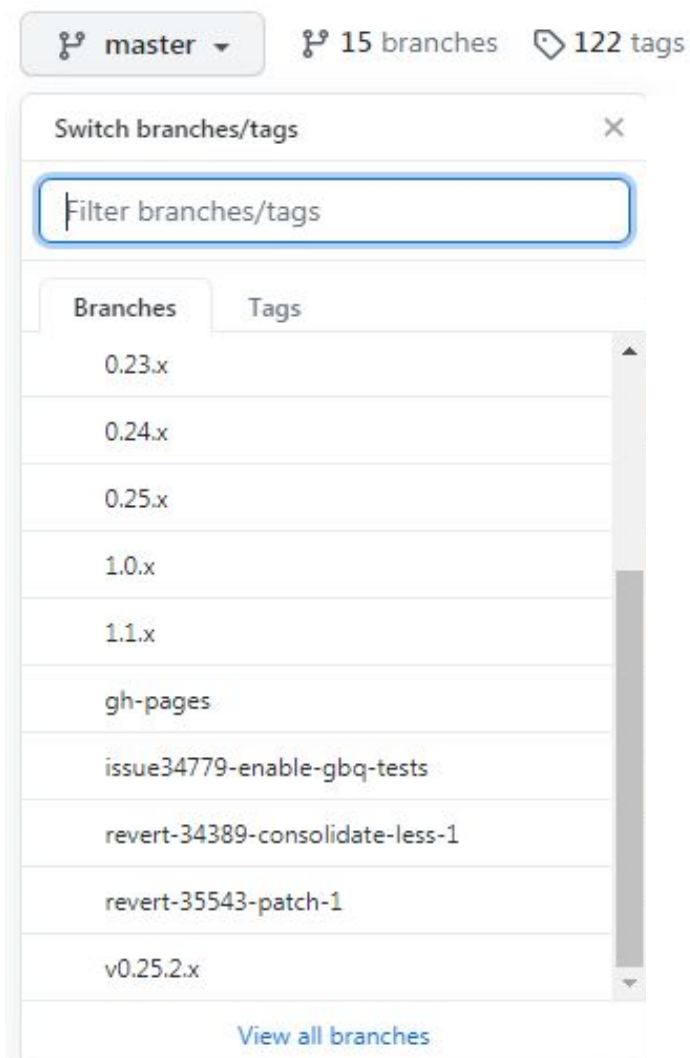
master

15 branches

122 tags

Switch branches/tags

×

Filter branches/tags

Branches

Tags

0.23.x

0.24.x

0.25.x

1.0.x

1.1.x

gh-pages

issue34779-enable-gbq-tests

revert-34389-consolidate-less-1

revert-35543-patch-1

v0.25.2.x

View all branches